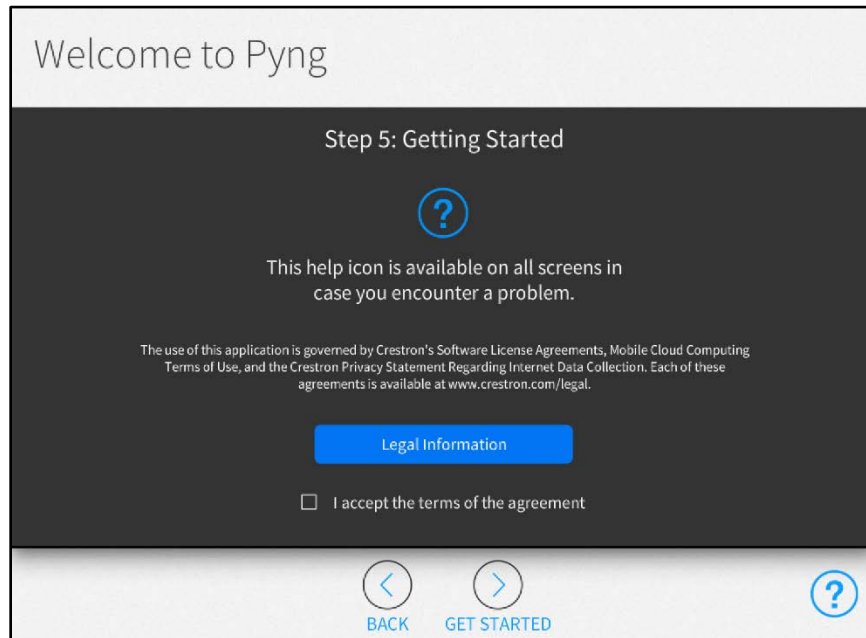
Welcome to Pyng

Step 5: Getting Started

?

This help icon is available on all screens in case you encounter a problem.

The use of this application is governed by Crestron's Software License Agreements, Mobile Cloud Computing Terms of Use, and the Crestron Privacy Statement Regarding Internet Data Collection. Each of these agreements is available at www.crestron.com/legal.

Legal Information

☐ I accept the terms of the agreement

BACK GET STARTED

?